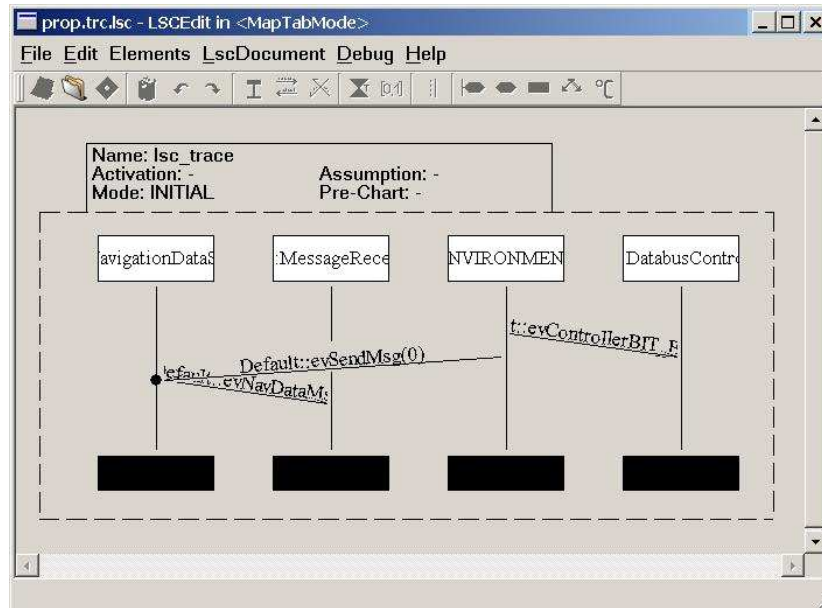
prop.trc.lsc - LSCEdit in <MapTabMode>

File Edit Elements LscDocument Debug Help

Name: lsc_trace
Activation: -
Mode: INITIAL
Assumption: -
Pre-Chart: -

avigationDataS

:MessageRece

NVIRONMEN

DatabusContr

t::evControllerBIT_F

Default::evSendMsg(0)

lefault::evNavDataMs